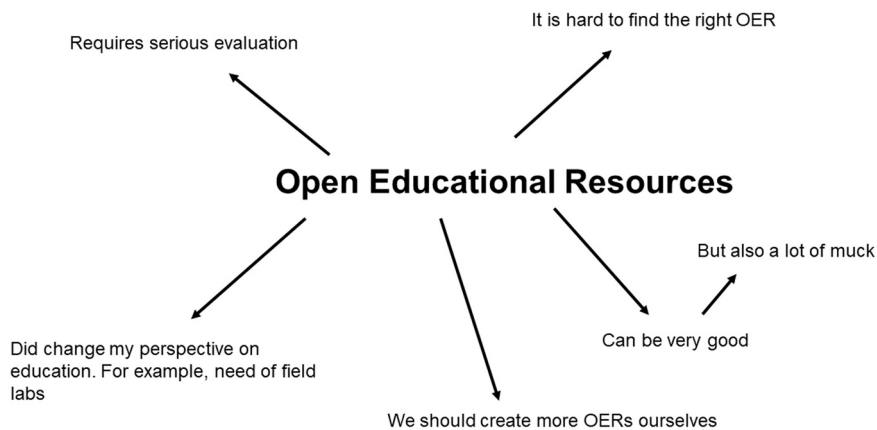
It is hard to find the right OER

Requires serious evaluation

Open Educational Resources

But also a lot of muck

Did change my perspective on education. For example, need of field labs

Can be very good

We should create more OERs ourselves